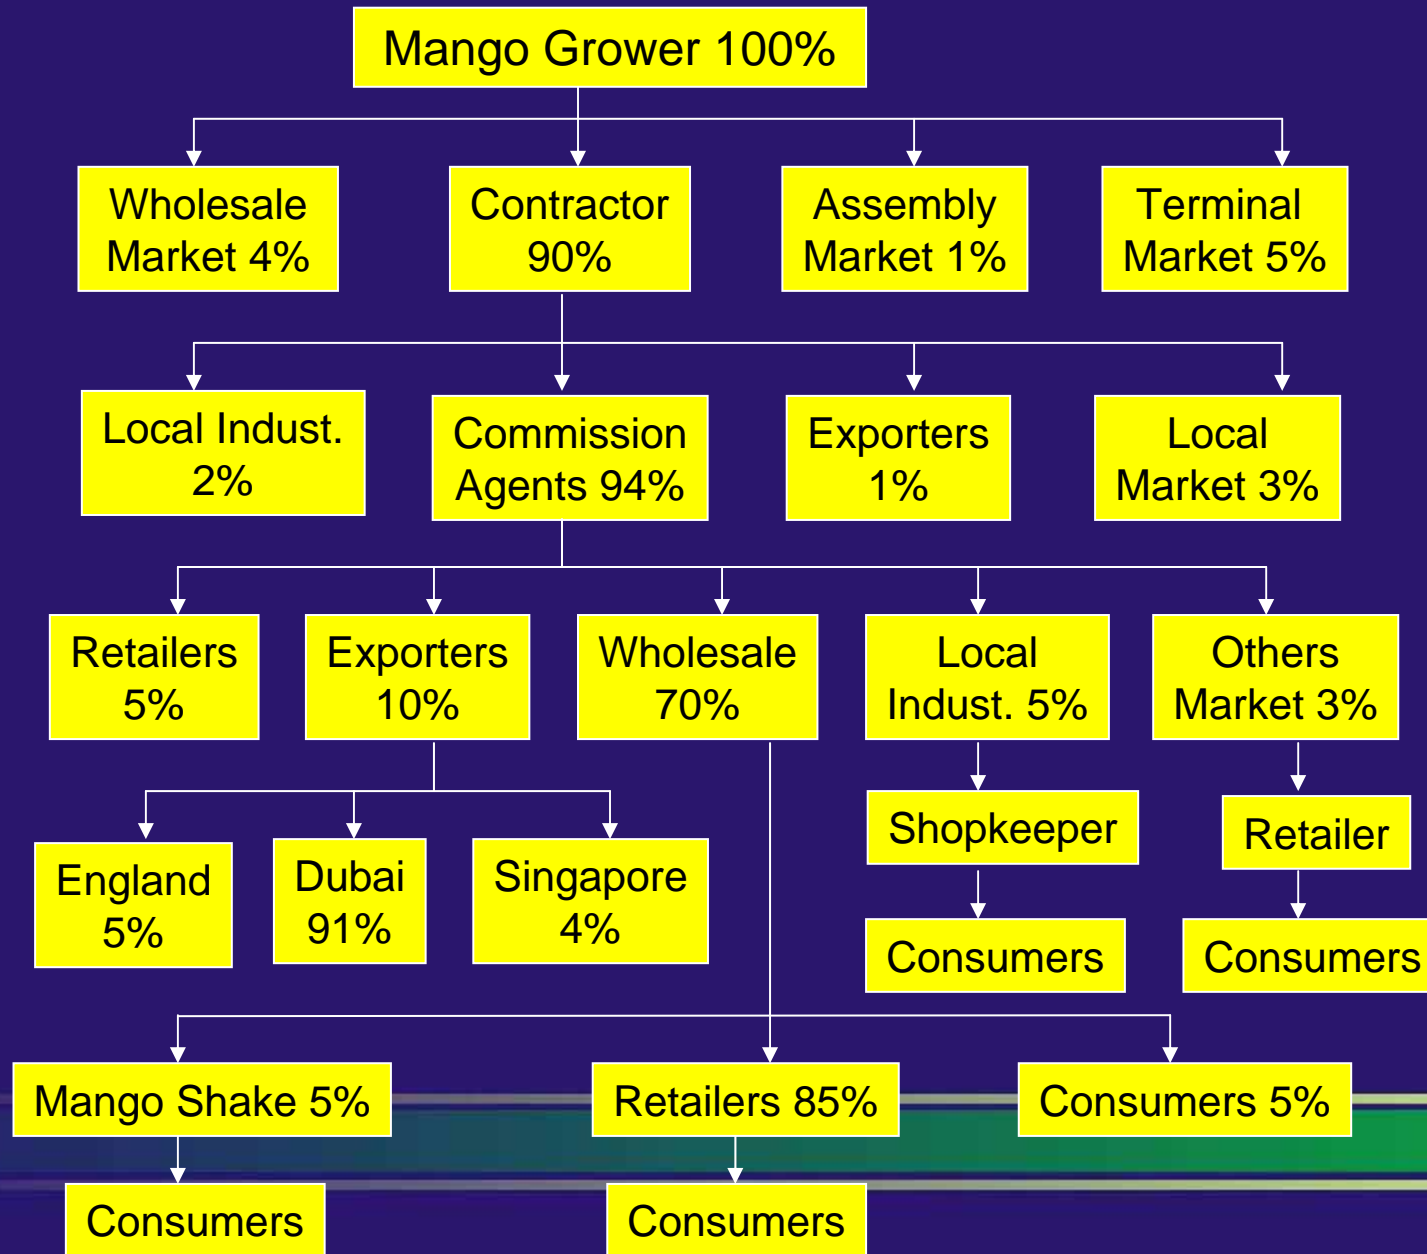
Mango Grower 100%

Wholesale Market 4%

Contractor 90%

Assembly Market 1%

Terminal Market 5%

Local Indust. 2%

Commission Agents 94%

Exporters 1%

Local Market 3%

Retailers 5%

Exporters 10%

Wholesale 70%

Local Indust. 5%

Others Market 3%

England 5%

Dubai 91%

Singapore 4%

Shopkeeper

Consumers

Retailer

Consumers

Mango Shake 5%

Retailers 85%

Consumers 5%

Consumers

Consumers